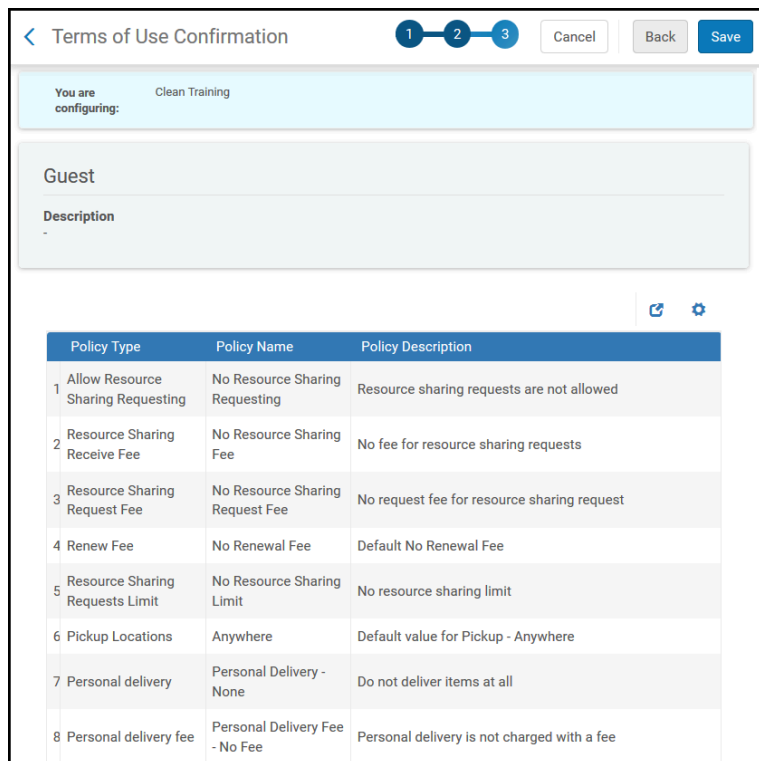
Terms of Use Confirmation

1 2 3

Cancel Back Save

You are configuring: Clean Training

Guest

Description
-

|  | Policy Type | Policy Name | Policy Description |
|---|---|---|---|
| 1 | Allow Resource Sharing Requesting | No Resource Sharing Requesting | Resource sharing requests are not allowed |
| 2 | Resource Sharing Receive Fee | No Resource Sharing Fee | No fee for resource sharing requests |
| 3 | Resource Sharing Request Fee | No Resource Sharing Request Fee | No request fee for resource sharing request |
| 4 | Renew Fee | No Renewal Fee | Default No Renewal Fee |
| 5 | Resource Sharing Requests Limit | No Resource Sharing Limit | No resource sharing limit |
| 6 | Pickup Locations | Anywhere | Default value for Pickup - Anywhere |
| 7 | Personal delivery | Personal Delivery - None | Do not deliver items at all |
| 8 | Personal delivery fee | Personal Delivery Fee - No Fee | Personal delivery is not charged with a fee |